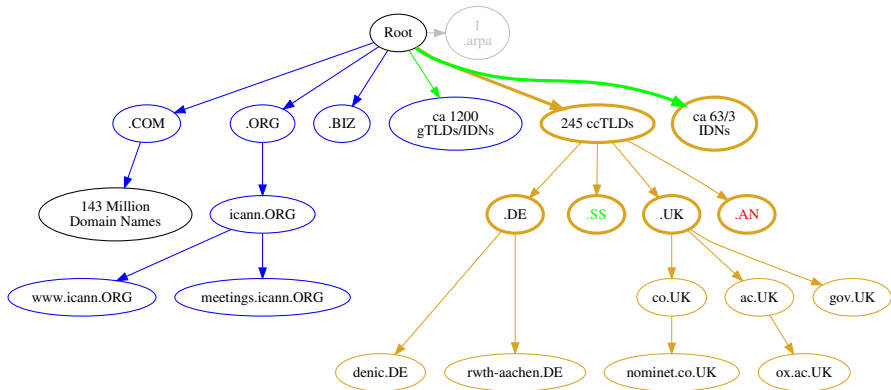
Root

1
.arpa

.COM

.ORG

.BIZ

ca 1200
gTLDs/IDNs

245 ccTLDs

ca 63/3
IDNs

143 Million
Domain Names

icann.ORG

.DE

.SS

.UK

.AN

www.icann.ORG

meetings.icann.ORG

co.UK

ac.UK

gov.UK

denic.DE

rwth-aachen.DE

nominet.co.UK

ox.ac.UK